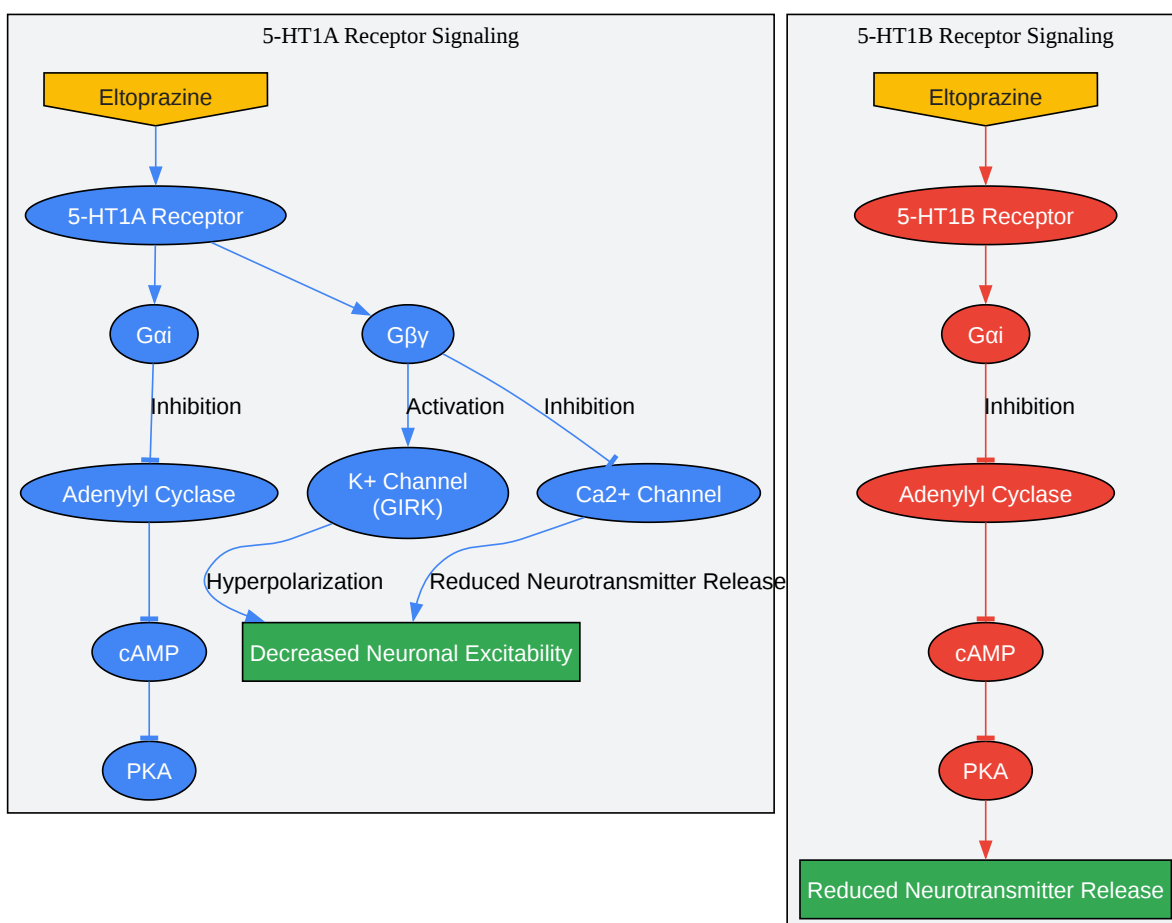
5-HT1A Receptor Signaling

Eltoprazine

5-HT1A Receptor

Gαi

Gβγ

Inhibition

Activation

Inhibition

Adenylyl Cyclase

K+ Channel (GIRK)

Ca2+ Channel

Hyperpolarization

Reduced Neurotransmitter Release

cAMP

Decreased Neuronal Excitability

PKA

5-HT1B Receptor Signaling

Eltoprazine

5-HT1B Receptor

Gαi

Inhibition

Adenylyl Cyclase

cAMP

PKA

Reduced Neurotransmitter Release